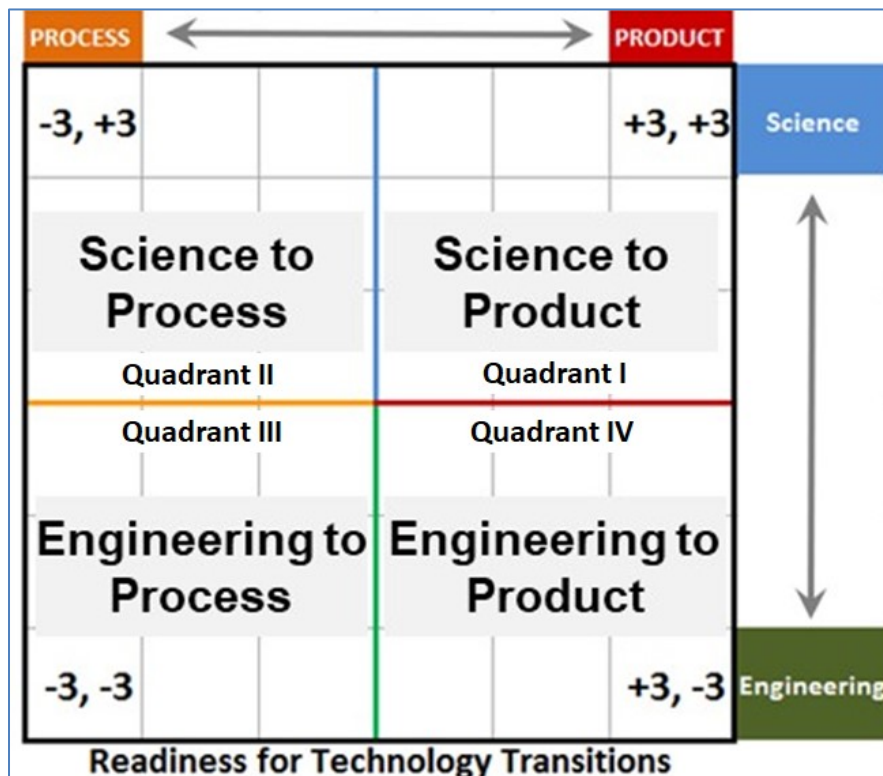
PROCESS

PRODUCT

-3, +3

+3, +3

Science

Science to Process

Science to Product

Quadrant II

Quadrant I

Quadrant III

Quadrant IV

Engineering to Process

Engineering to Product

-3, -3

+3, -3

Engineering

Readiness for Technology Transitions